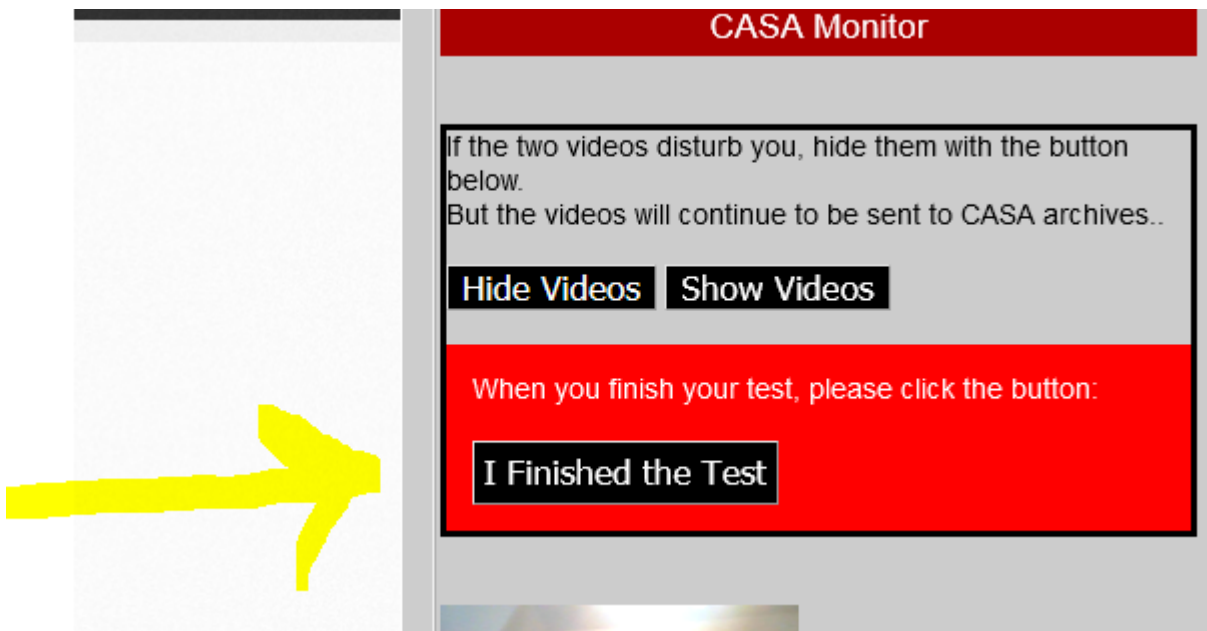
CASA Monitor

If the two videos disturb you, hide them with the button below.
But the videos will continue to be sent to CASA archives..

Hide Videos Show Videos

When you finish your test, please click the button:

I Finished the Test